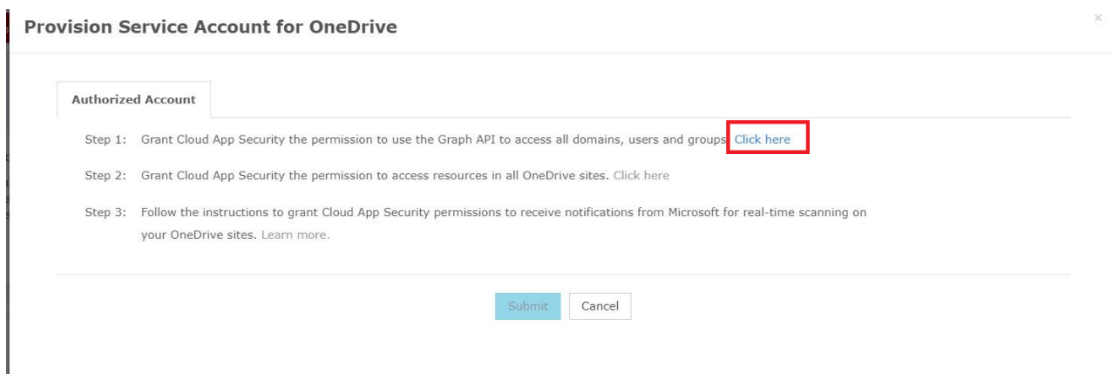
Provision Service Account for OneDrive

×

Authorized Account

Step 1: Grant Cloud App Security the permission to use the Graph API to access all domains, users and groups. Click here

Step 2: Grant Cloud App Security the permission to access resources in all OneDrive sites. Click here

Step 3: Follow the instructions to grant Cloud App Security permissions to receive notifications from Microsoft for real-time scanning on your OneDrive sites. Learn more.

Submit Cancel